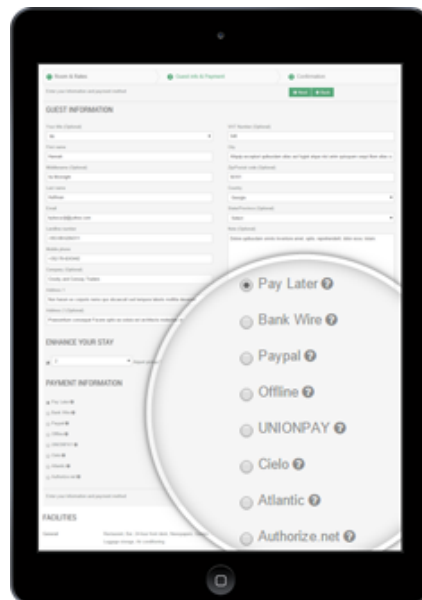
Room & Rates

Guest Info & Payment

Confirmation

GUEST INFORMATION

ENHANCE YOUR STAY

PAYMENT INFORMATION

FACILITIES

Pay Later

Bank Wire

Paypal

Offline

UNIONPAY

Cielo

Atlantic

Authorize.net